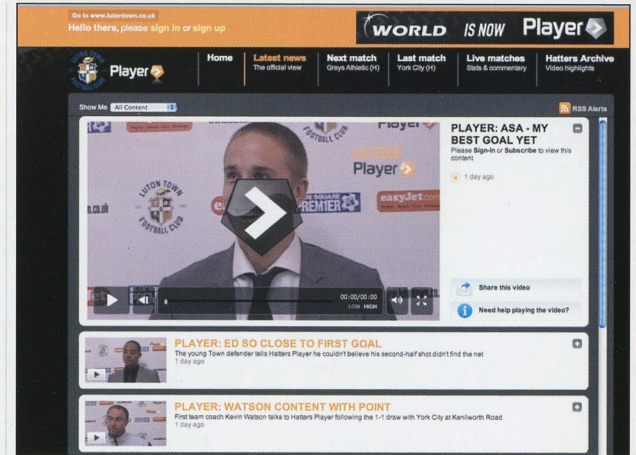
Go to www.lutontown.co.uk

Hello there, please sign in or sign up

WORLD IS NOW Player

Player

Home

Latest news
The official view

Next match
Grays Athletic (H)

Last match
York City (H)

Live matches
Stats & commentary

Hatters Archive
Video highlights

Show Me All Content

RSS Alerts

PLAYER: ASA - MY BEST GOAL YET
Please Sign-In or Subscribe to view this content

1 day ago

00:00/00:00
LOW HIGH

Share this video

Need help playing the video?

PLAYER: ED SO CLOSE TO FIRST GOAL
The young Town defender tells Hatters Player he couldn't believe his second-half shot didn't find the net
1 day ago

PLAYER: WATSON CONTENT WITH POINT
First team coach Kevin Watson talks to Hatters Player following the 1-1 draw with York City at Kenilworth Road
1 day ago